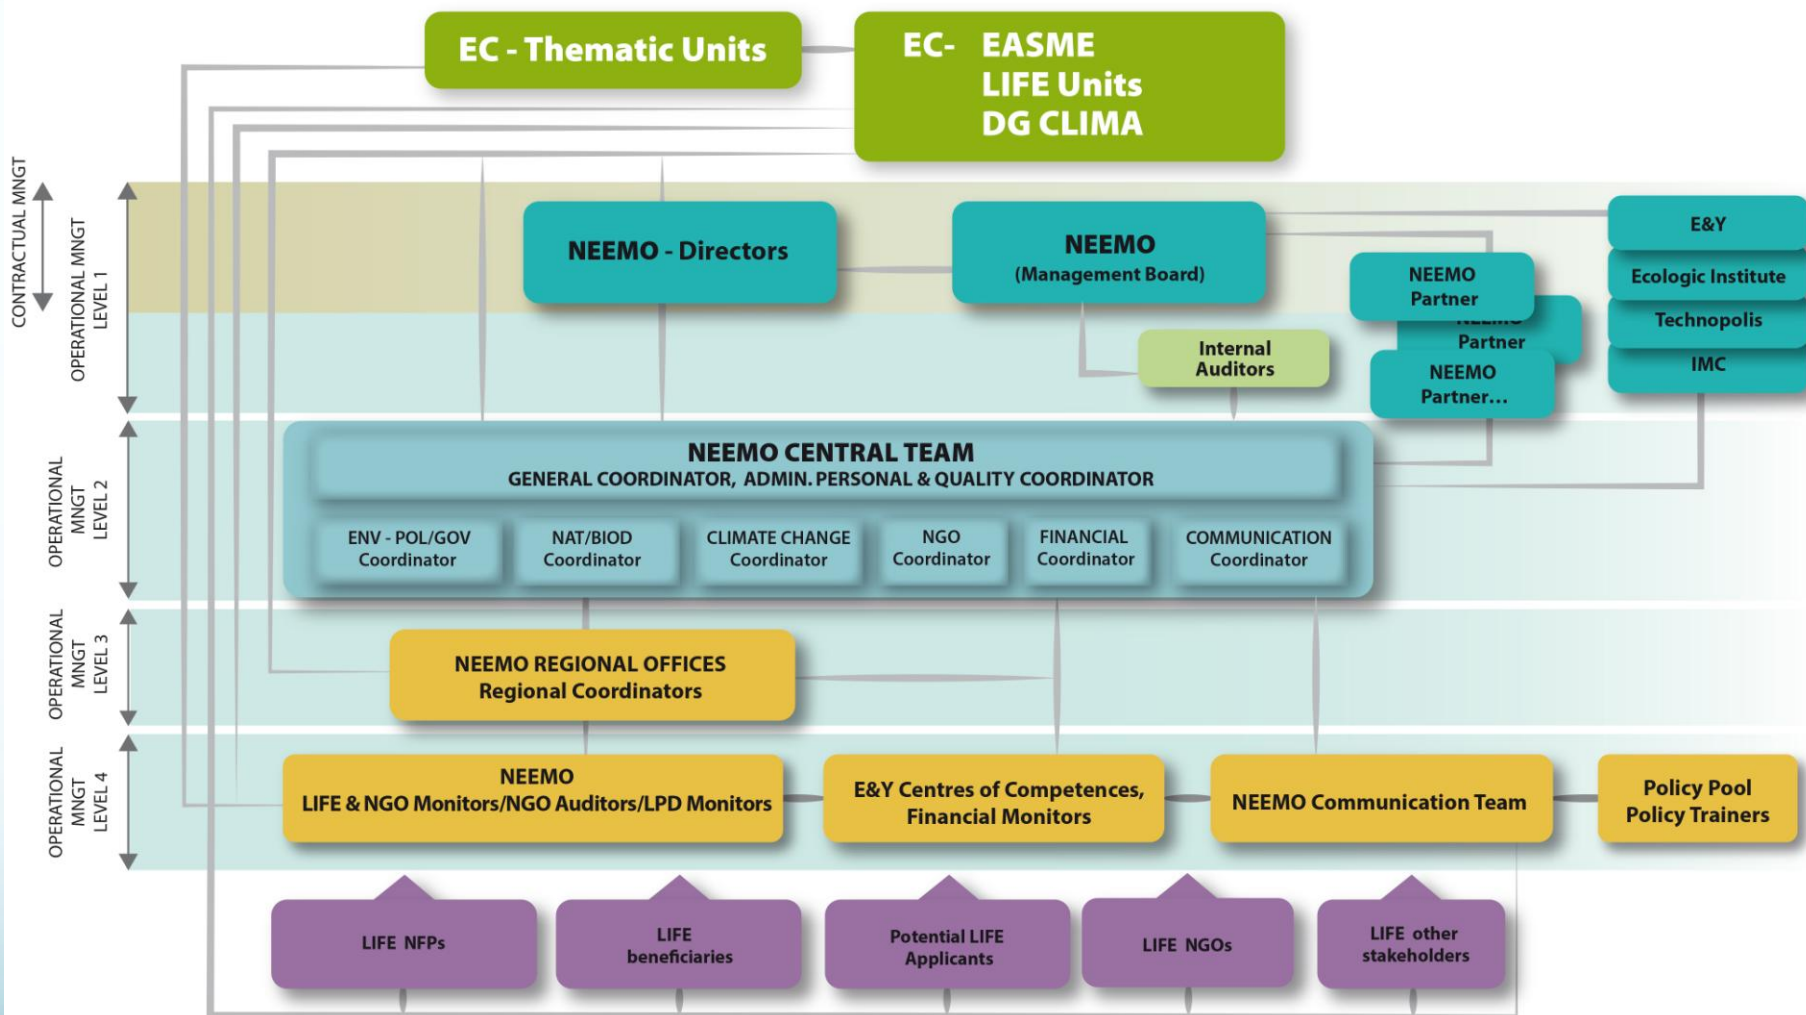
EC - Thematic Units

EC- EASME
LIFE Units
DG CLIMA

CONTRACTUAL MNGT

OPERATIONAL MNGT LEVEL 1

NEEMO - Directors

NEEMO
(Management Board)

NEEMO Partner

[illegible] Partner

NEEMO Partner...

E&Y

Ecologic Institute

Technopolis

IMC

Internal Auditors

OPERATIONAL MNGT LEVEL 2

NEEMO CENTRAL TEAM
GENERAL COORDINATOR, ADMIN. PERSONAL & QUALITY COORDINATOR

ENV - POL/GOV Coordinator

NAT/BIOD Coordinator

CLIMATE CHANGE Coordinator

NGO Coordinator

FINANCIAL Coordinator

COMMUNICATION Coordinator

OPERATIONAL MNGT LEVEL 3

NEEMO REGIONAL OFFICES
Regional Coordinators

OPERATIONAL MNGT LEVEL 4

NEEMO
LIFE & NGO Monitors/NGO Auditors/LPD Monitors

E&Y Centres of Competences, Financial Monitors

NEEMO Communication Team

Policy Pool
Policy Trainers

LIFE NFPs

LIFE beneficiaries

Potential LIFE Applicants

LIFE NGOs

LIFE other stakeholders